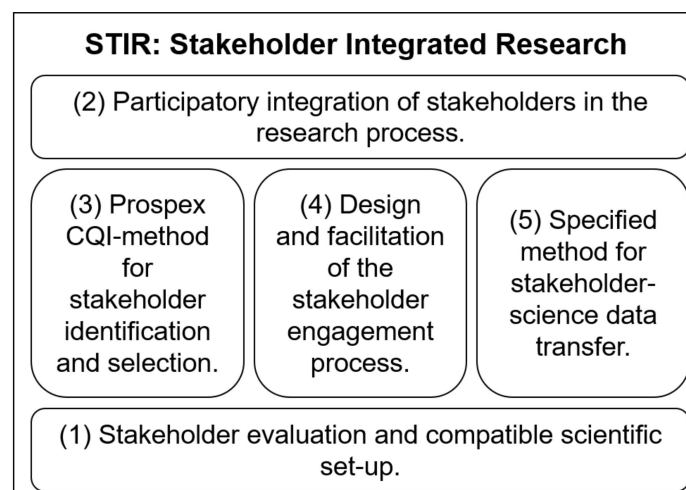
STIR: Stakeholder Integrated Research

(2) Participatory integration of stakeholders in the research process.

(3) Prospex CQI-method for stakeholder identification and selection.

(4) Design and facilitation of the stakeholder engagement process.

(5) Specified method for stakeholder-science data transfer.

(1) Stakeholder evaluation and compatible scientific set-up.